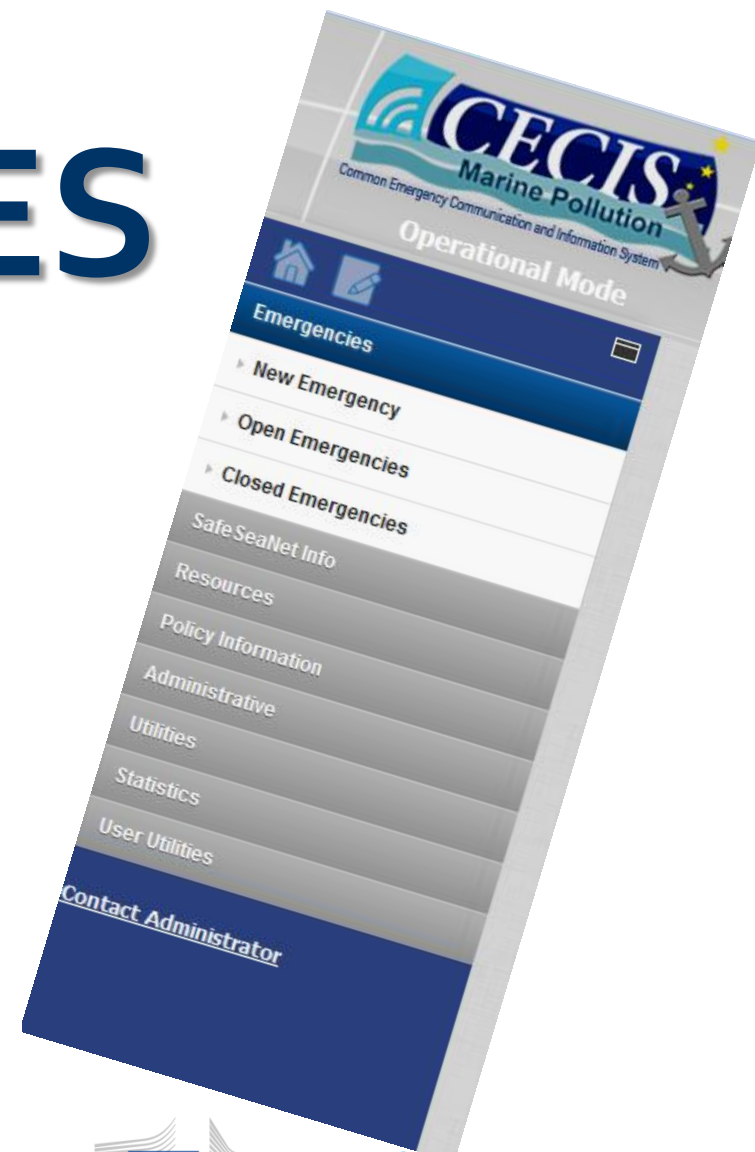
ES

CECIS
Marine Pollution
Common Emergency Communication and Information System
Operational Mode

Emergencies
New Emergency
Open Emergencies
Closed Emergencies
SafeSeaNet Info
Resources
Policy Information
Administrative
Utilities
Statistics
User Utilities
Contact Administrator